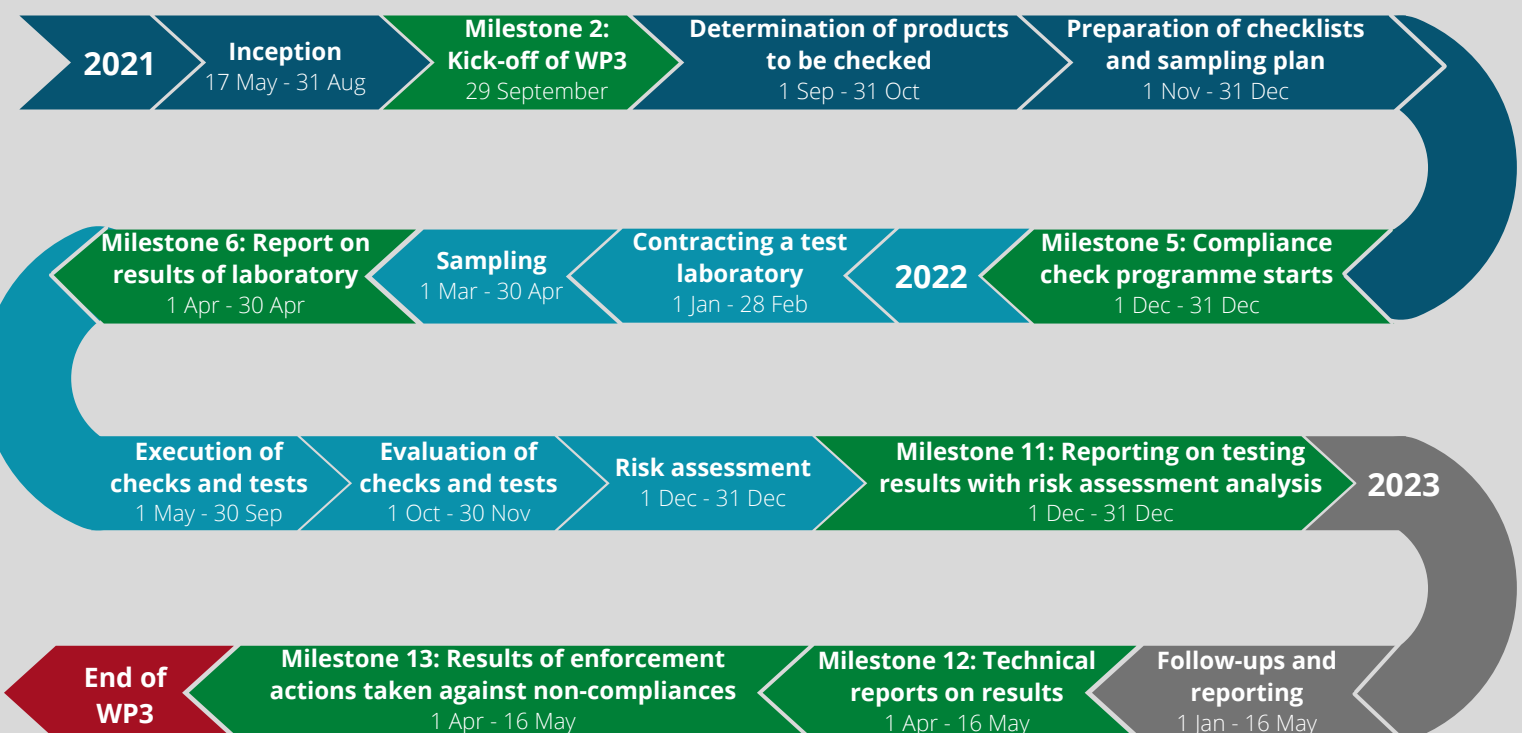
2021

Inception
17 May - 31 Aug

Milestone 2: Kick-off of WP3
29 September

Determination of products to be checked
1 Sep - 31 Oct

Preparation of checklists and sampling plan
1 Nov - 31 Dec

Milestone 5: Compliance check programme starts
1 Dec - 31 Dec

2022

Contracting a test laboratory
1 Jan - 28 Feb

Sampling
1 Mar - 30 Apr

Milestone 6: Report on results of laboratory
1 Apr - 30 Apr

Execution of checks and tests
1 May - 30 Sep

Evaluation of checks and tests
1 Oct - 30 Nov

Risk assessment
1 Dec - 31 Dec

Milestone 11: Reporting on testing results with risk assessment analysis
1 Dec - 31 Dec

2023

Follow-ups and reporting
1 Jan - 16 May

Milestone 12: Technical reports on results
1 Apr - 16 May

Milestone 13: Results of enforcement actions taken against non-compliances
1 Apr - 16 May

End of WP3